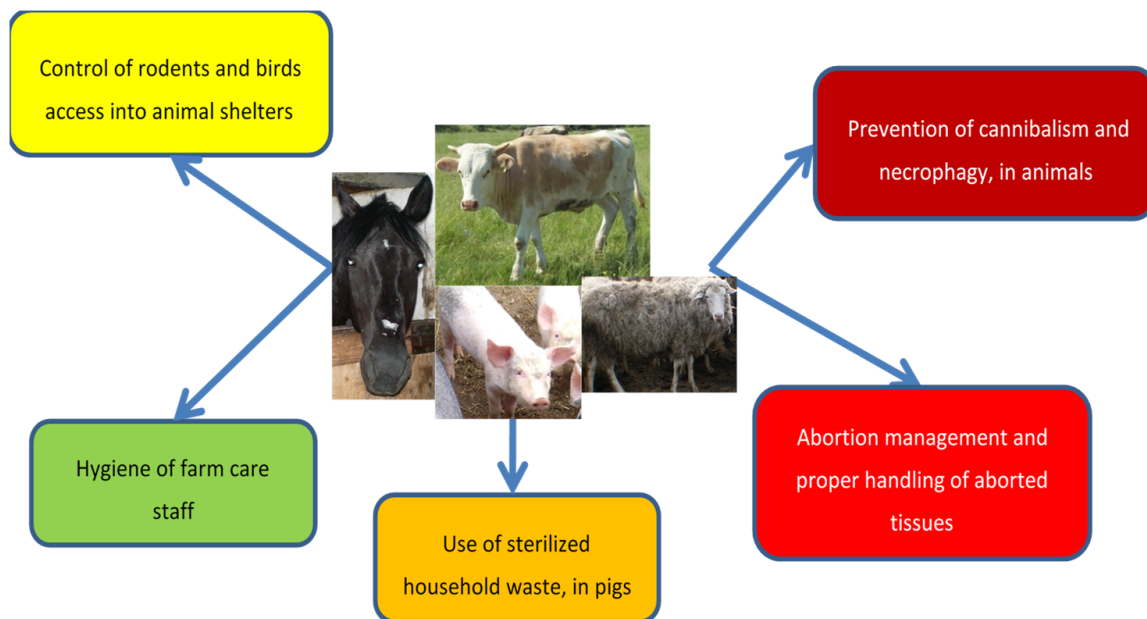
Control of rodents and birds access into animal shelters

Prevention of cannibalism and necrophagy, in animals

Hygiene of farm care staff

Use of sterilized household waste, in pigs

Abortion management and proper handling of aborted tissues